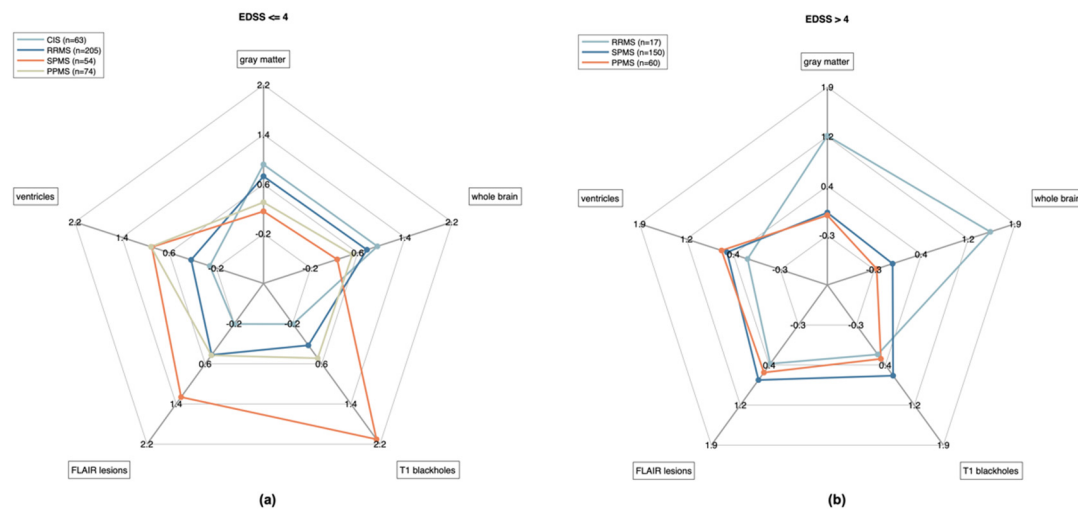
EDSS <= 4

CIS (n=63)
RRMS (n=205)
SPMS (n=54)
PPMS (n=74)

gray matter

2.2
1.4
0.6
-0.2

whole brain

2.2
1.4
0.6
-0.2

ventricles

2.2
1.4
0.6
-0.2

-0.2
-0.2
0.6
0.6
1.4
1.4
2.2
2.2

FLAIR lesions

T1 blackholes

(a)

EDSS > 4

RRMS (n=17)
SPMS (n=150)
PPMS (n=60)

gray matter

1.9
1.2
0.4
-0.3

whole brai

1.9
1.2
0.4
-0.3

ventricles

1.9
1.2
0.4
-0.3

-0.3
-0.3
0.4
0.4
1.2
1.2
1.9
1.9

FLAIR lesions

T1 blackholes

(b)